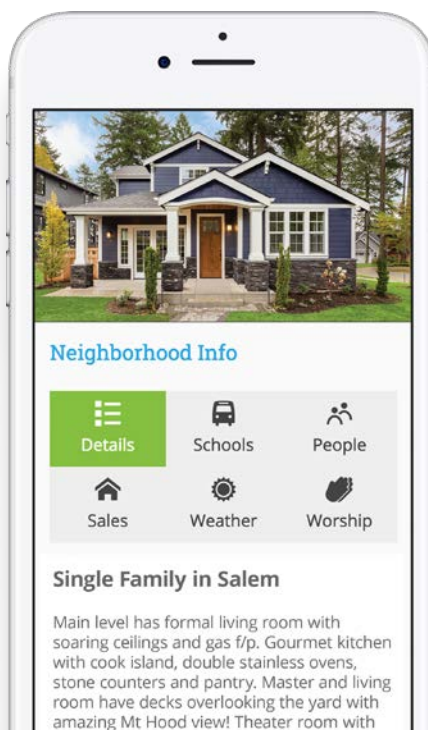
Neighborhood Info

Details
Schools
People
Sales
Weather
Worship

Single Family in Salem

Main level has formal living room with soaring ceilings and gas f/p. Gourmet kitchen with cook island, double stainless ovens, stone counters and pantry. Master and living room have decks overlooking the yard with amazing Mt Hood view! Theater room with